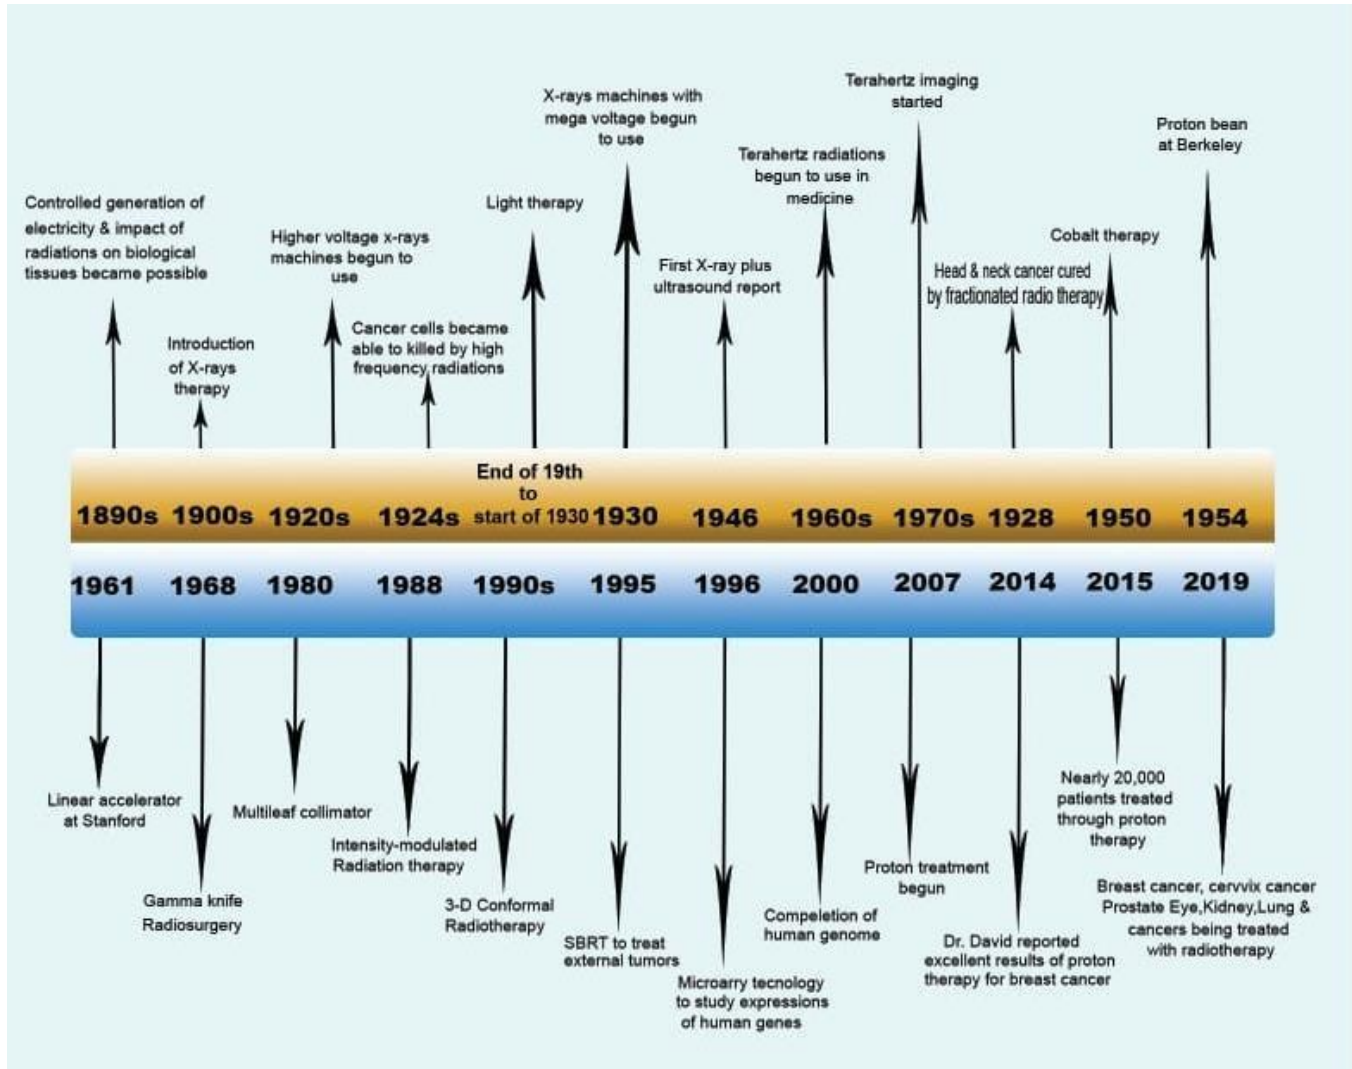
Controlled generation of electricity & impact of radiations on biological tissues became possible

Introduction of X-rays therapy

Higher voltage x-rays machines begun to use

Cancer cells became able to killed by high frequency radiations

Light therapy

X-rays machines with mega voltage begun to use

First X-ray plus ultrasound report

Terahertz radiations begun to use in medicine

Terahertz imaging started

Head & neck cancer cured by fractionated radio therapy

Cobalt therapy

Proton bean at Berkeley

1890s 1900s 1920s 1924s End of 19th to start of 1930 1930 1946 1960s 1970s 1928 1950 1954

1961 1968 1980 1988 1990s 1995 1996 2000 2007 2014 2015 2019

Linear accelerator at Stanford

Gamma knife Radiosurgery

Multileaf collimator

Intensity-modulated Radiation therapy

3-D Conformal Radiotherapy

SBRT to treat external tumors

Microarry tecnology to study expressions of human genes

Compeletion of human genome

Proton treatment begun

Dr. David reported excellent results of proton therapy for breast cancer

Nearly 20,000 patients treated through proton therapy

Breast cancer, cervvix cancer Prostate Eye,Kidney,Lung & cancers being treated with radiotherapy